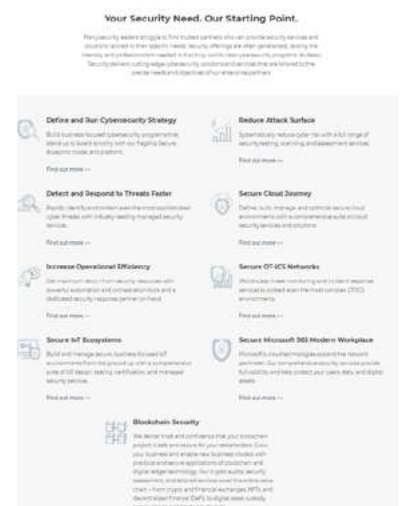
Your Security Need. Our Starting Point.

Many security leaders struggle to find trusted partners who can provide security services and solutions tailored to their specific needs. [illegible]

Define and Run Cybersecurity Strategy

Build business-focused cybersecurity programs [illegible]

Find out more →

Reduce Attack Surface

Systematically reduce cyber risk with a full range of security testing, scanning and assessment services.

Find out more →

Detect and Respond to Threats Faster

Rapidly identify and contain even the most sophisticated cyber threats with industry-leading managed security services.

Find out more →

Secure Cloud Journey

Define, build, manage and optimize secure cloud environments with a comprehensive suite of cloud security services and solutions.

Find out more →

Increase Operational Efficiency

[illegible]

Find out more →

Secure OT-ICS Networks

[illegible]

Find out more →

Secure IoT Ecosystems

Build and manage secure, business-focused IoT environments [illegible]

Find out more →

Secure Microsoft 365 Modern Workplace

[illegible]

Find out more →

Blockchain Security

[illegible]